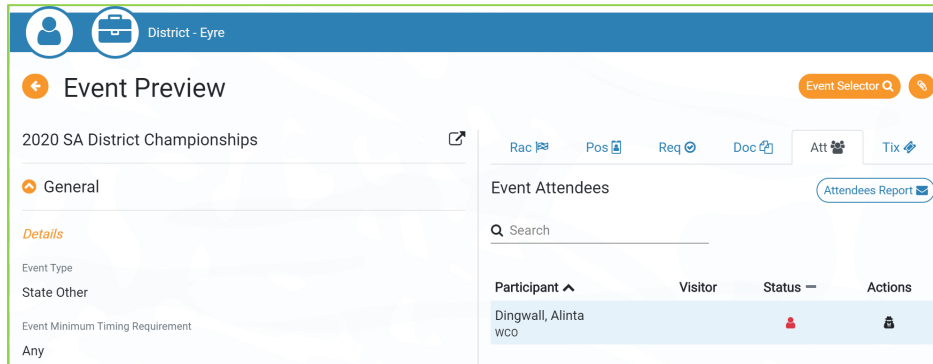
District - Eyre

Event Preview

Event Selector

2020 SA District Championships

General

Details

Event Type

State Other

Event Minimum Timing Requirement

Any

Rac

Pos

Req

Doc

Att

Tix

Event Attendees

Attendees Report

Search

| Participant | Visitor | Status | Actions |
|---|---|---|---|
| Dingwall, Alinta WCO | | | |